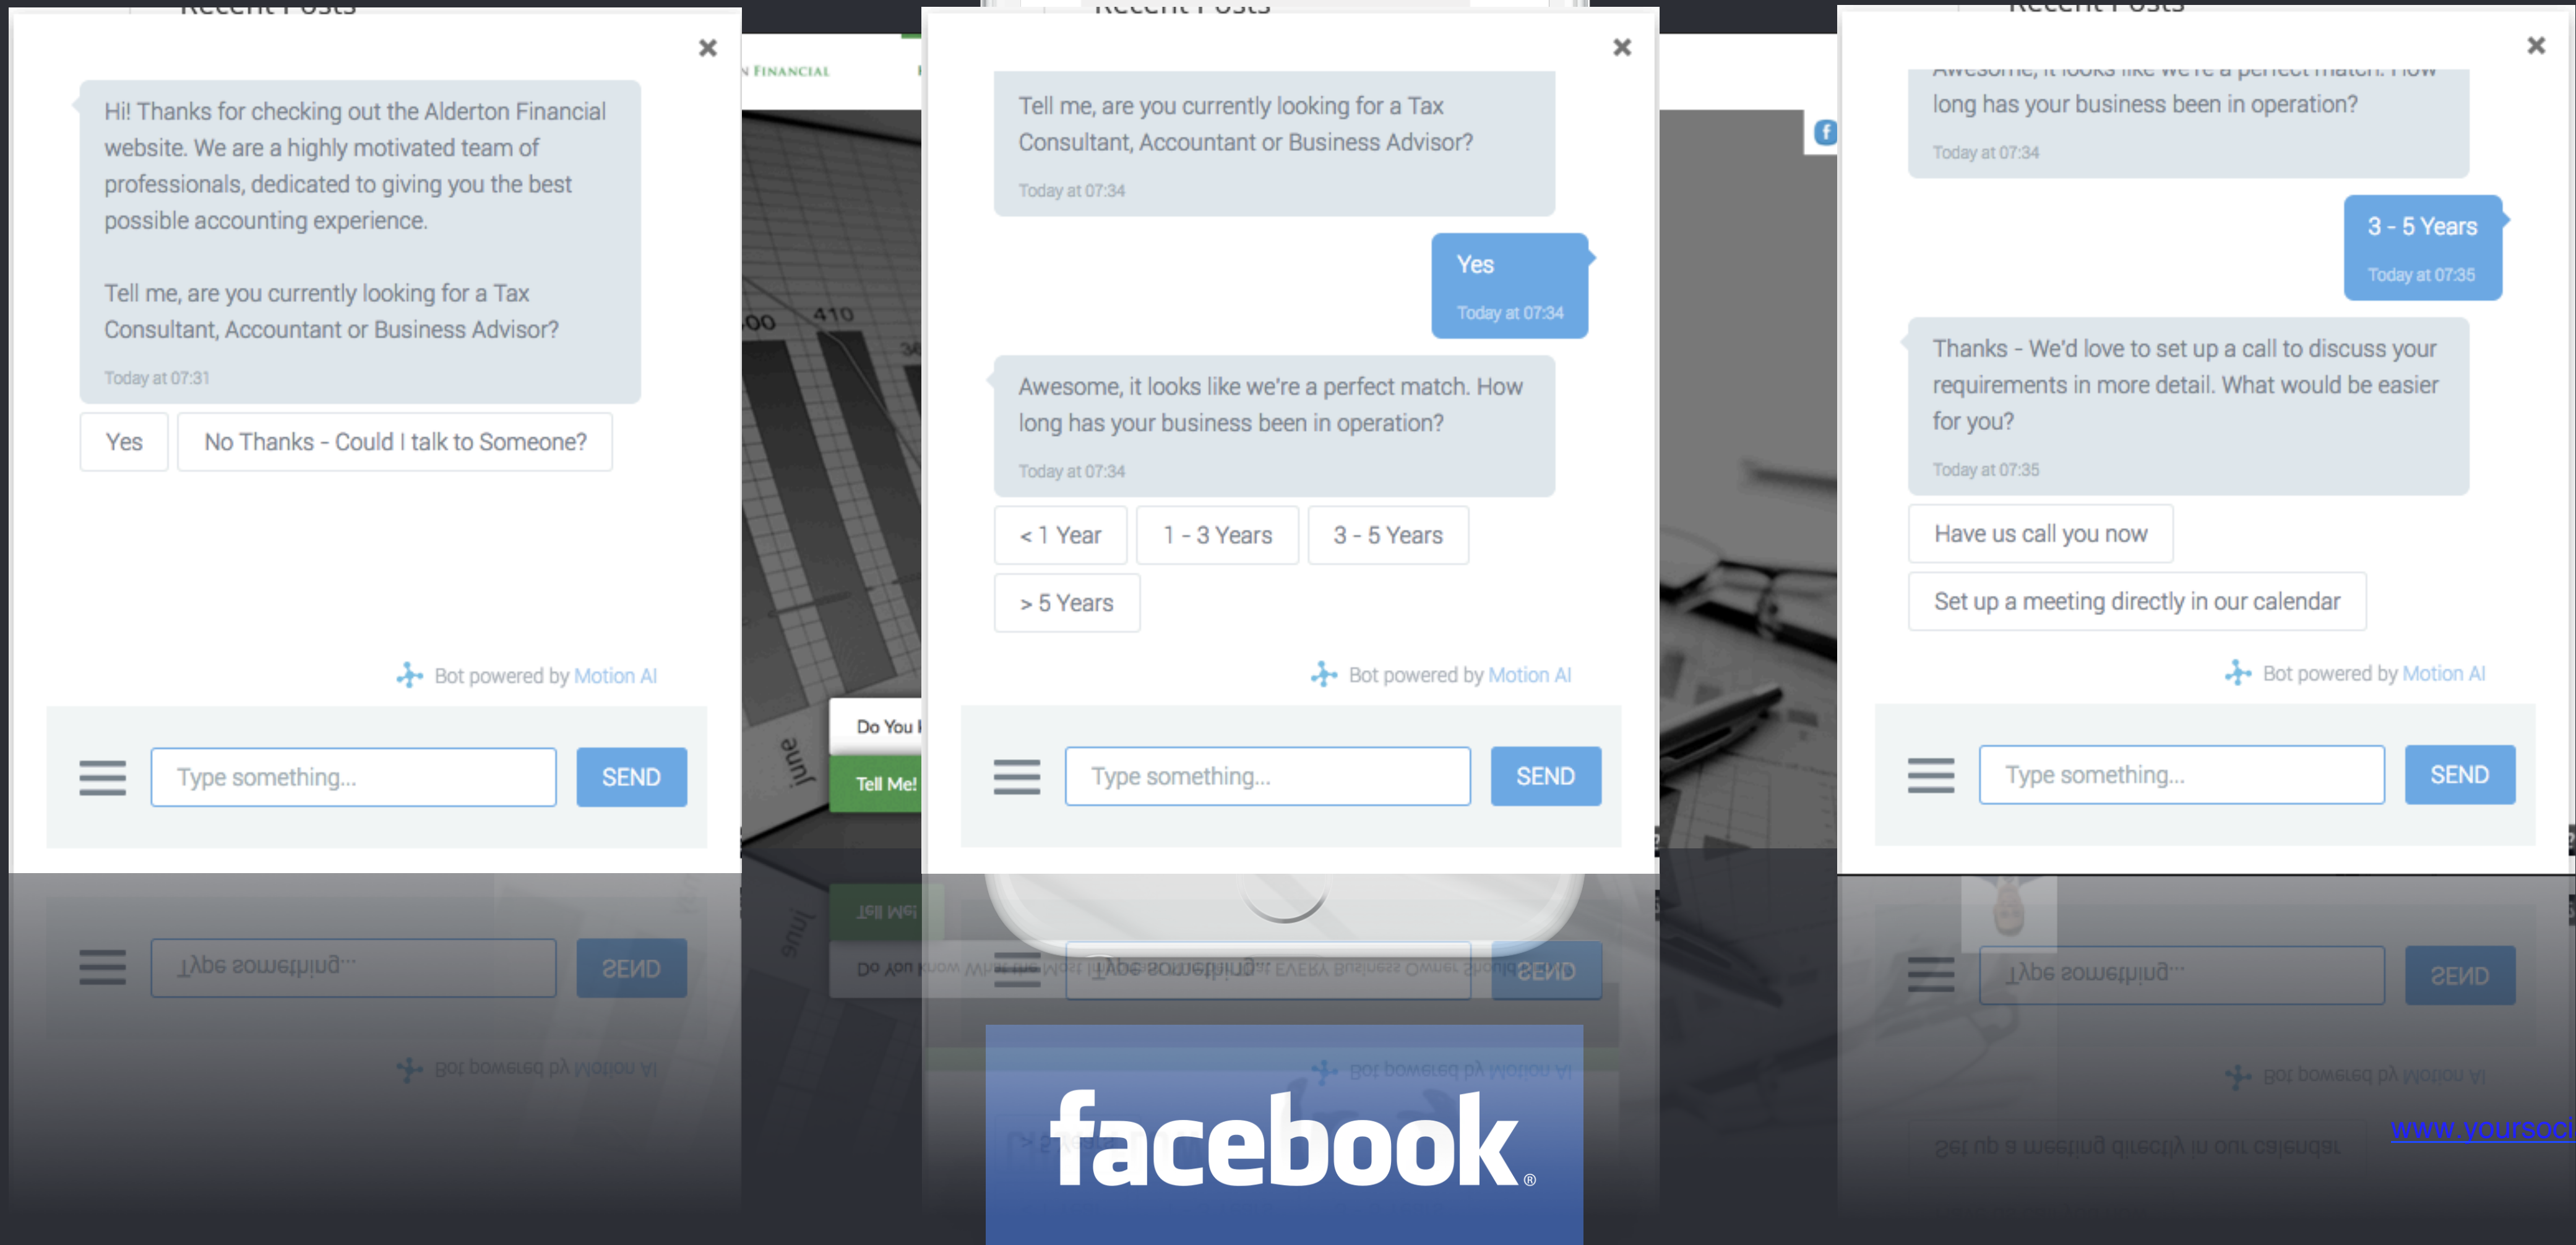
Recent Posts

×

Hi! Thanks for checking out the Alderton Financial website. We are a highly motivated team of professionals, dedicated to giving you the best possible accounting experience.

Tell me, are you currently looking for a Tax Consultant, Accountant or Business Advisor?

Today at 07:31

Yes

No Thanks - Could I talk to Someone?

Bot powered by Motion AI

Type something...

SEND

N FINANCIAL

Do You I

Tell Me!

Recent Posts

×

Tell me, are you currently looking for a Tax Consultant, Accountant or Business Advisor?

Today at 07:34

Yes

Today at 07:34

Awesome, it looks like we're a perfect match. How long has your business been in operation?

Today at 07:34

< 1 Year

1 - 3 Years

3 - 5 Years

> 5 Years

Bot powered by Motion AI

Type something...

SEND

Recent Posts

×

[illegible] long has your business been in operation?

Today at 07:34

3 - 5 Years

Today at 07:35

Thanks - We'd love to set up a call to discuss your requirements in more detail. What would be easier for you?

Today at 07:35

Have us call you now

Set up a meeting directly in our calendar

Bot powered by Motion AI

Type something...

SEND

facebook®

www.yoursoci